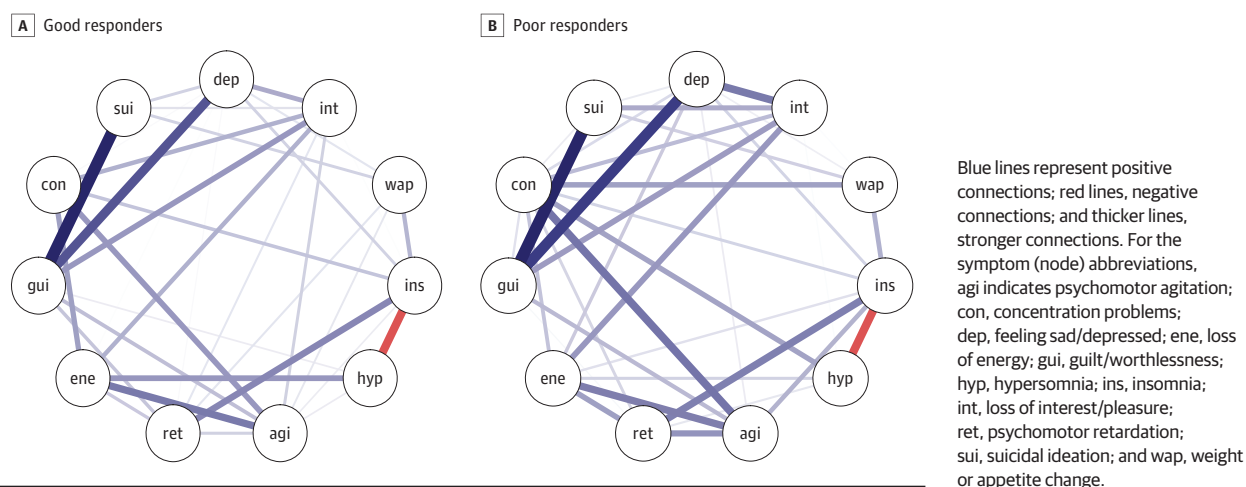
A Good responders

dep
sui
int
con
wap
gui
ins
ene
hyp
ret
agi

B Poor responders

dep
sui
int
con
wap
gui
ins
ene
hyp
ret
agi

Blue lines represent positive connections; red lines, negative connections; and thicker lines, stronger connections. For the symptom (node) abbreviations, agi indicates psychomotor agitation; con, concentration problems; dep, feeling sad/depressed; ene, loss of energy; gui, guilt/worthlessness; hyp, hypersomnia; ins, insomnia; int, loss of interest/pleasure; ret, psychomotor retardation; sui, suicidal ideation; and wap, weight or appetite change.